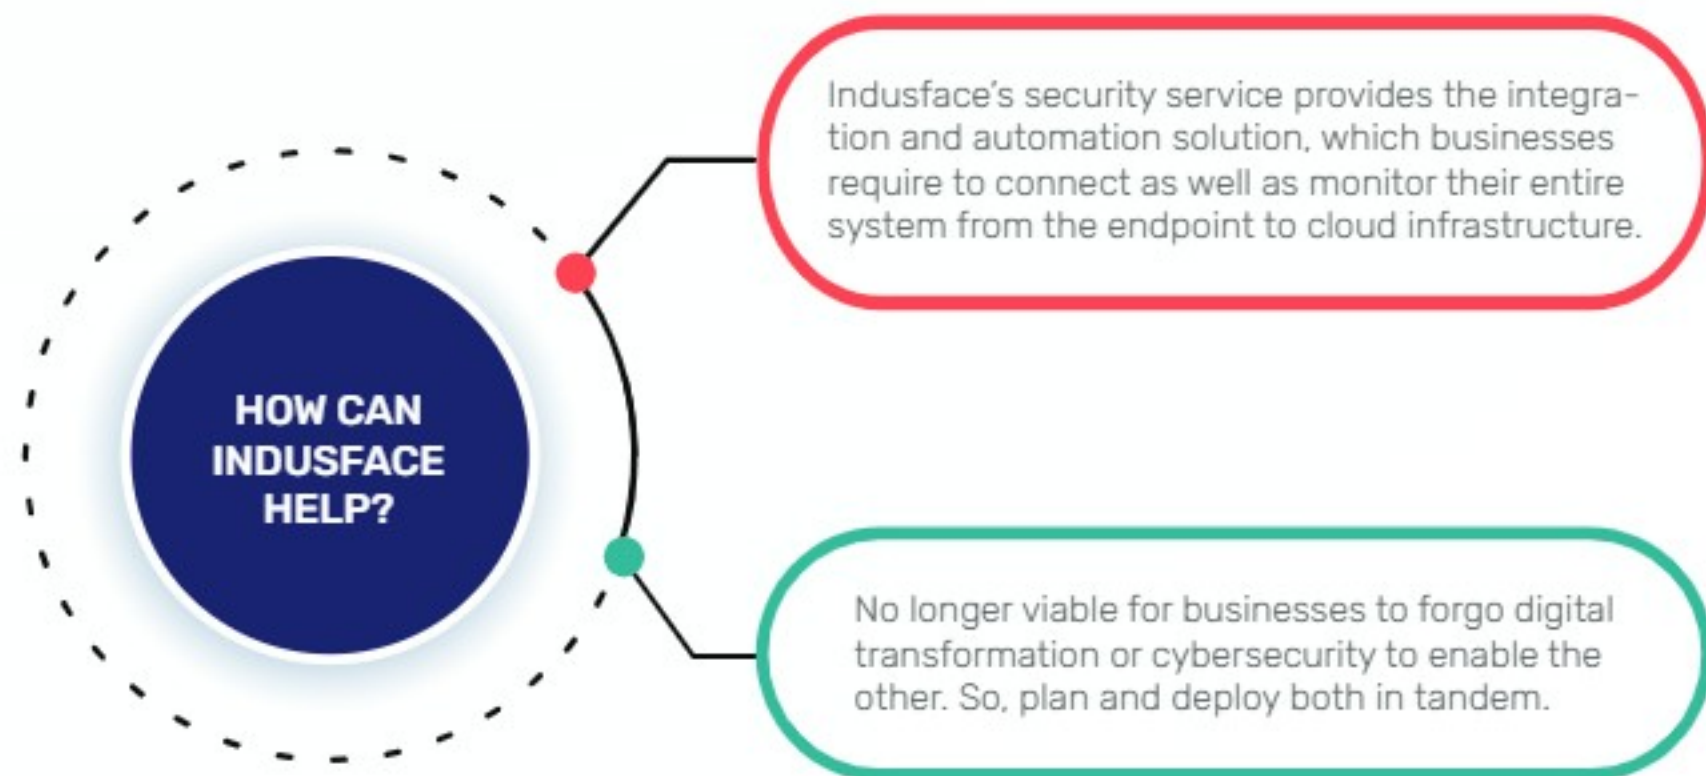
HOW CAN INDUSFACE HELP?

Indusface's security service provides the integration and automation solution, which businesses require to connect as well as monitor their entire system from the endpoint to cloud infrastructure.

No longer viable for businesses to forgo digital transformation or cybersecurity to enable the other. So, plan and deploy both in tandem.